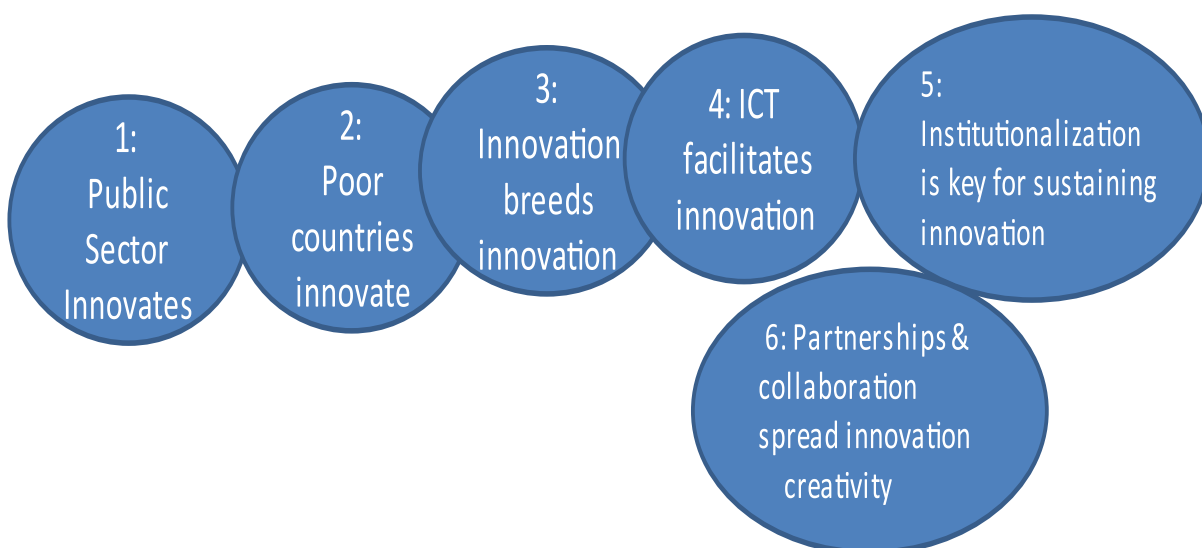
1: Public Sector Innovates

2: Poor countries innovate

3: Innovation breeds innovation

4: ICT facilitates innovation

5: Institutionalization is key for sustaining innovation

6: Partnerships & collaboration spread innovation creativity